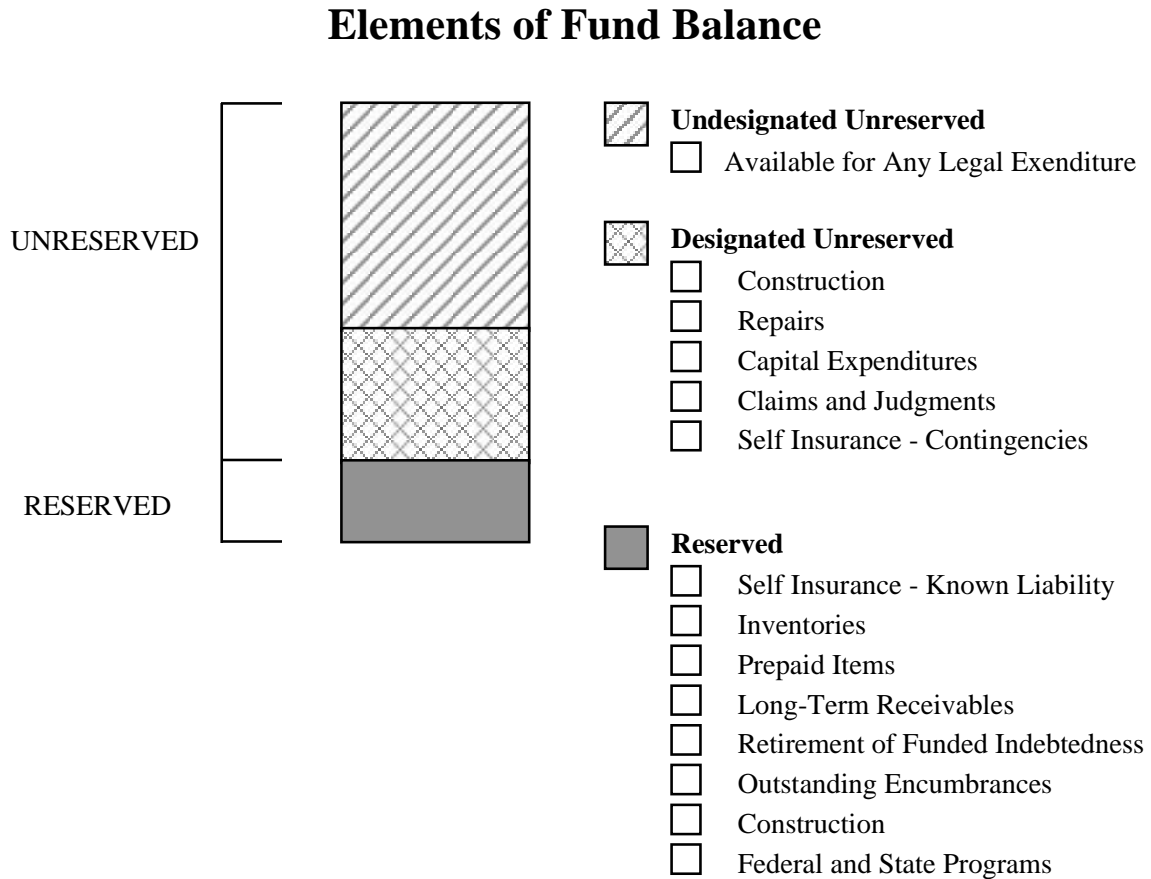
Elements of Fund Balance

UNRESERVED

RESERVED

Undesignated Unreserved
Available for Any Legal Exenditure

Designated Unreserved
Construction
Repairs
Capital Expenditures
Claims and Judgments
Self Insurance - Contingencies

Reserved
Self Insurance - Known Liability
Inventories
Prepaid Items
Long-Term Receivables
Retirement of Funded Indebtedness
Outstanding Encumbrances
Construction
Federal and State Programs